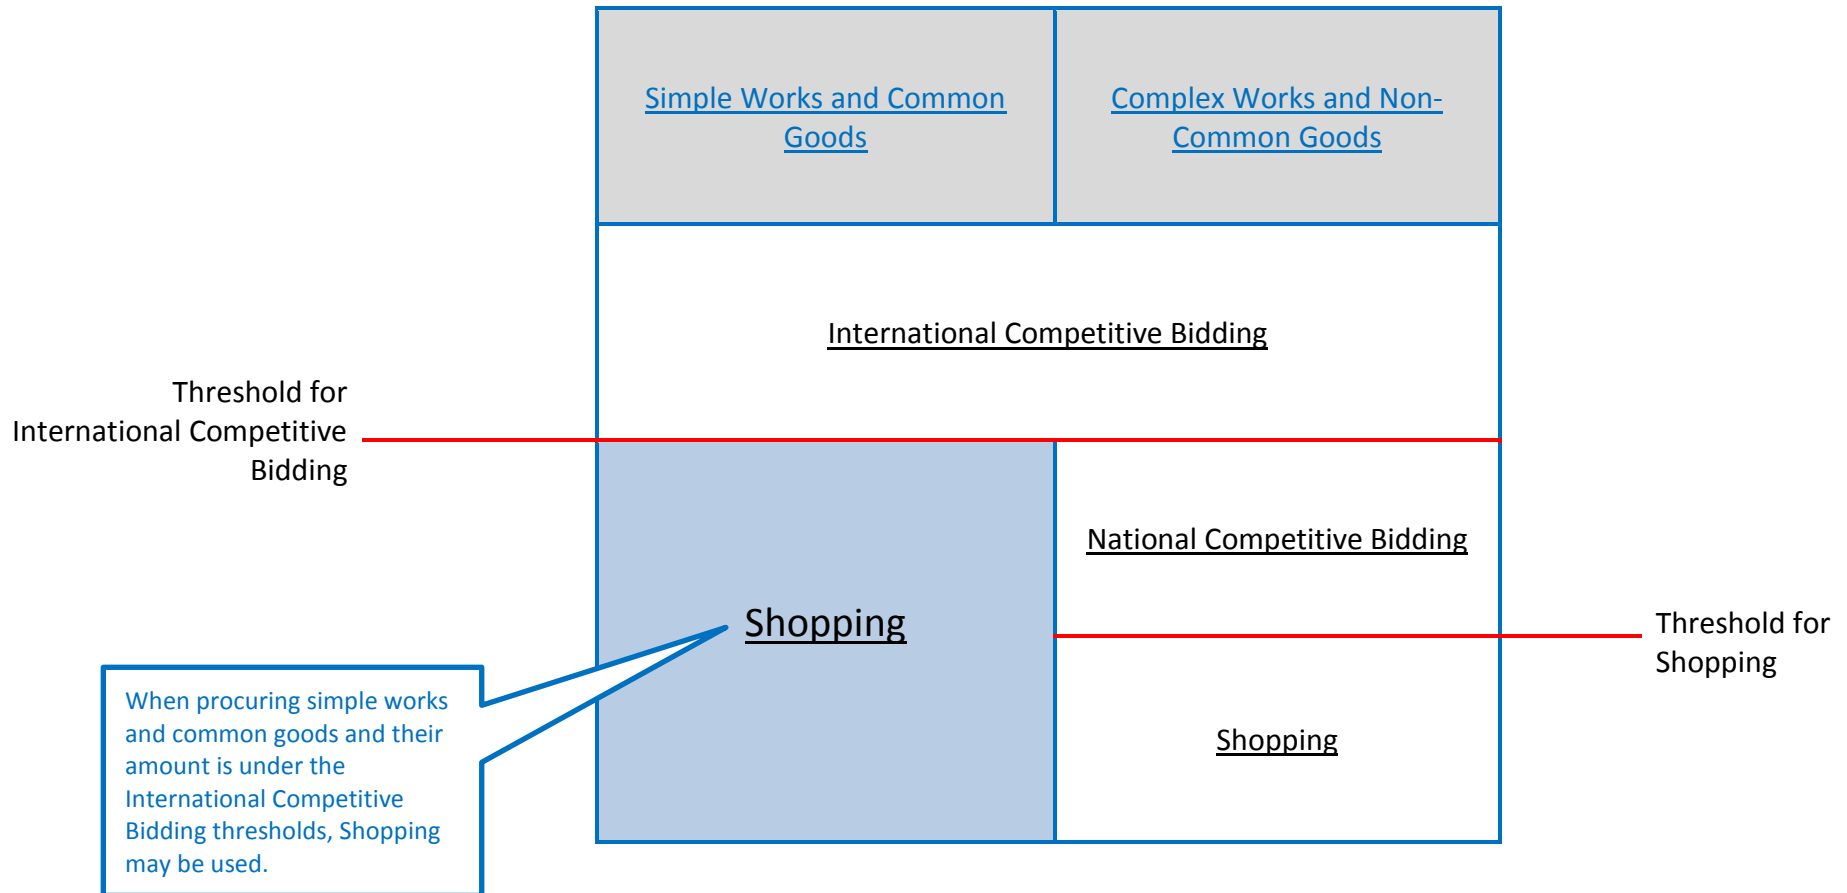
Simple Works and Common Goods

Complex Works and Non-Common Goods

International Competitive Bidding

Threshold for International Competitive Bidding

National Competitive Bidding

Shopping

Threshold for Shopping

Shopping

When procuring simple works and common goods and their amount is under the International Competitive Bidding thresholds, Shopping may be used.